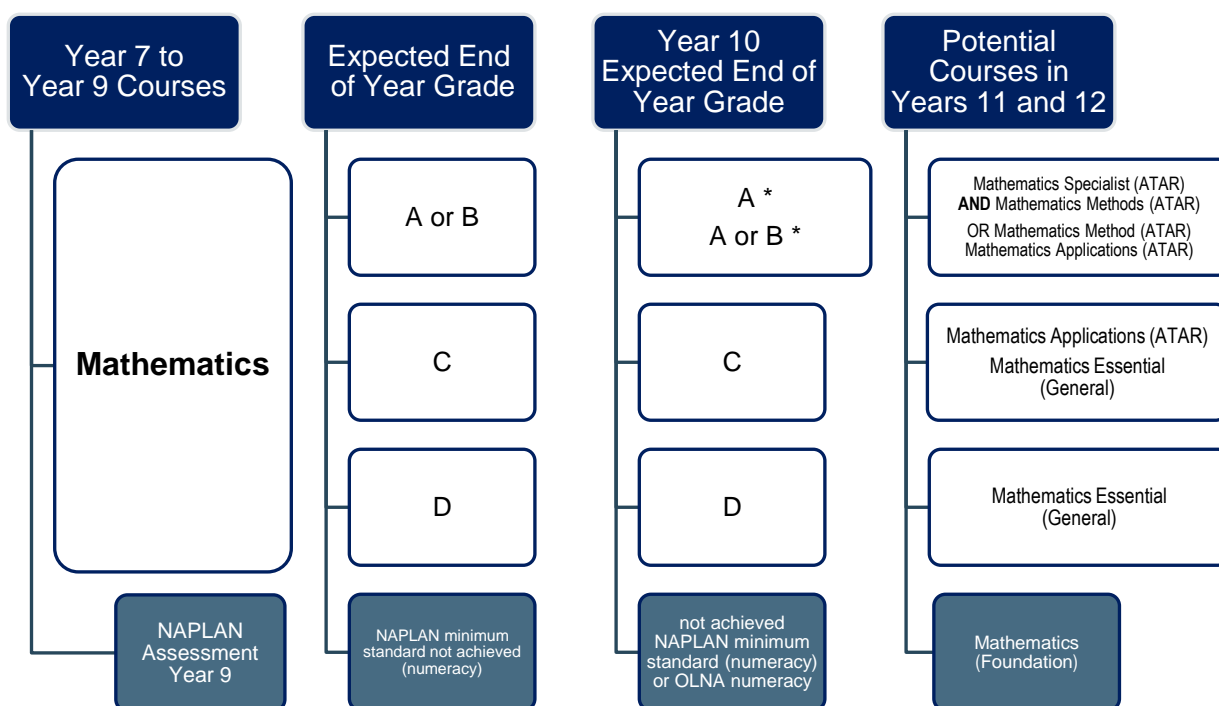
Year 7 to Year 9 Courses

Mathematics

NAPLAN Assessment Year 9

Expected End of Year Grade

A or B

C

D

NAPLAN minimum standard not achieved (numeracy)

Year 10 Expected End of Year Grade

A *
A or B *

C

D

not achieved NAPLAN minimum standard (numeracy) or OLNA numeracy

Potential Courses in Years 11 and 12

Mathematics Specialist (ATAR) **AND** Mathematics Methods (ATAR)
OR Mathematics Method (ATAR) Mathematics Applications (ATAR)

Mathematics Applications (ATAR)
Mathematics Essential (General)

Mathematics Essential (General)

Mathematics (Foundation)